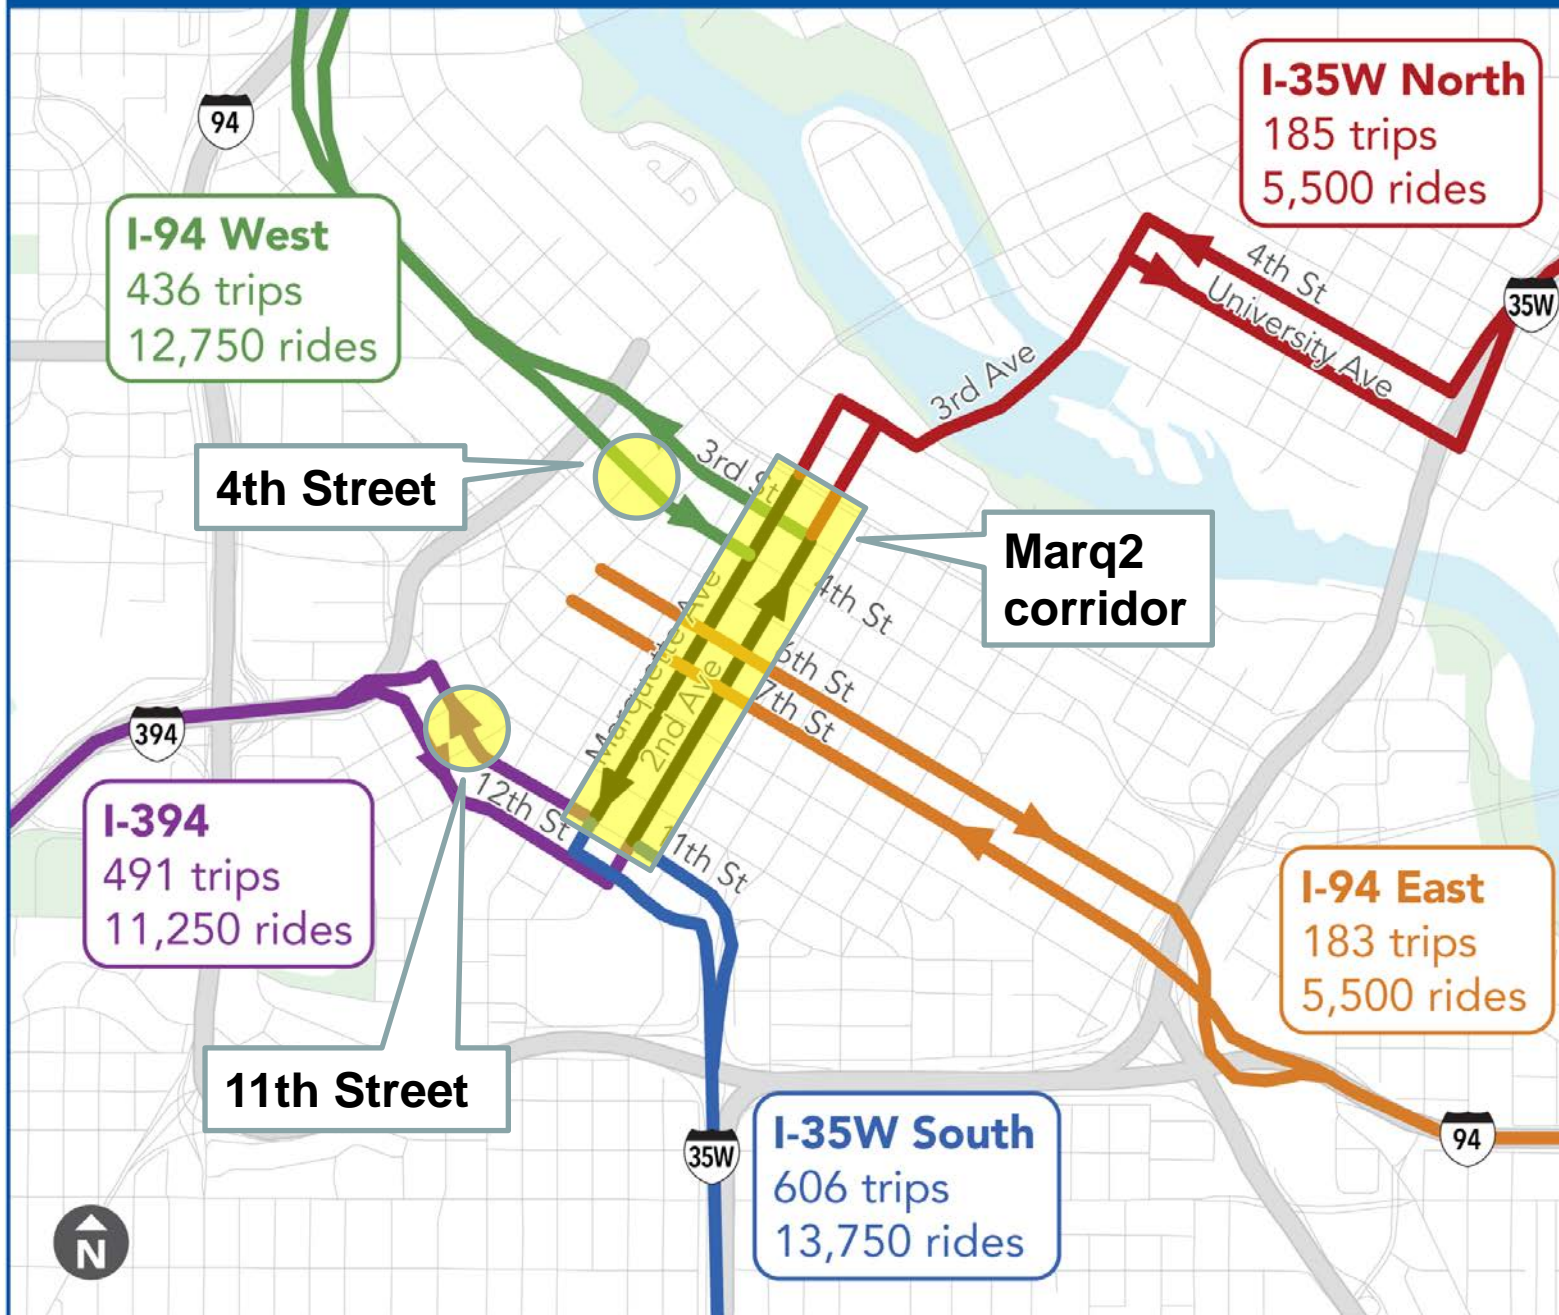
94

I-94 West
436 trips
12,750 rides

I-35W North
185 trips
5,500 rides

4th St
University Ave
35W
3rd Ave
3rd St

4th Street

Marq2 corridor

4th St
Marquette Ave
2nd Ave
6th St
7th St

394

I-394
491 trips
11,250 rides

12th St
11th St

I-94 East
183 trips
5,500 rides

11th Street

35W

I-35W South
606 trips
13,750 rides

94

N